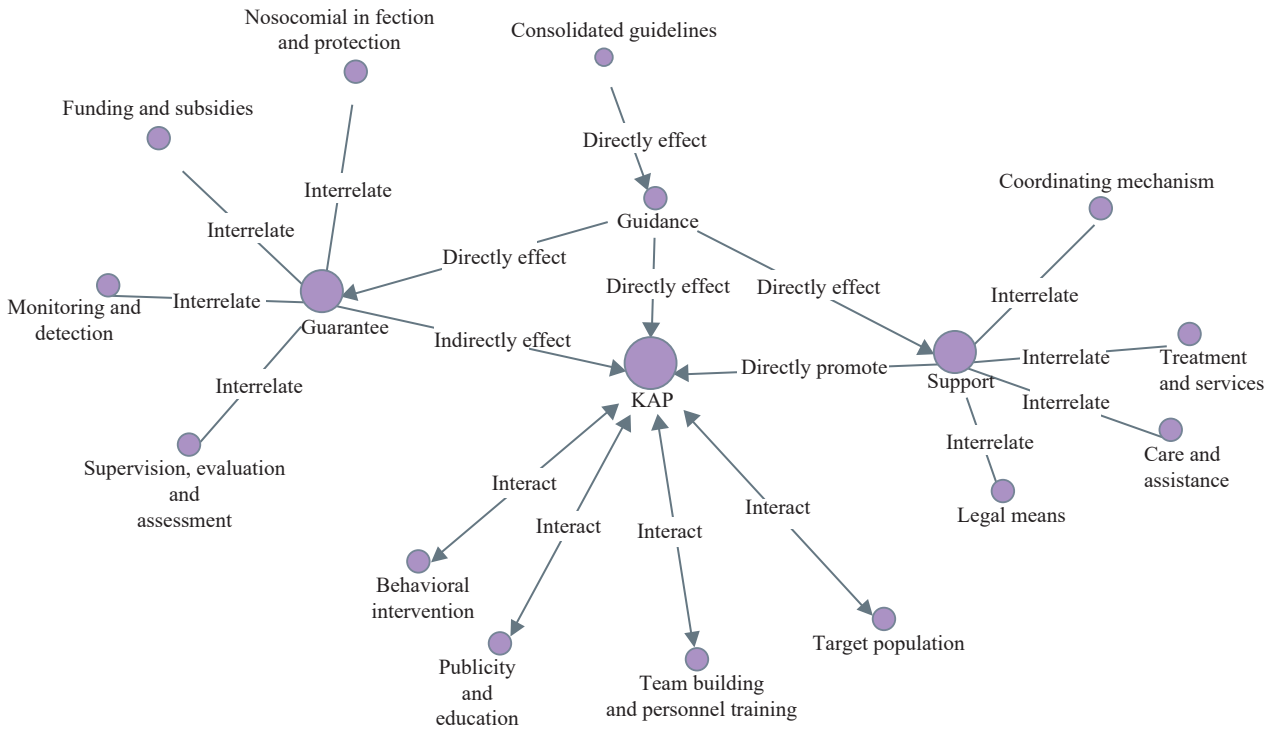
Nosocomial in fection and protection

Consolidated guidelines

Funding and subsidies

Directly effect

Interrelate

Coordinating mechanism

Guidance

Interrelate

Directly effect

Directly effect

Directly effect

Interrelate

Monitoring and detection

Interrelate

Guarantee

Indirectly effect

Interrelate

Treatment and services

Directly promote

Support

KAP

Interrelate

Interrelate

Care and assistance

Interrelate

Supervision, evaluation and assessment

Interact

Legal means

Interact

Interact

Interact

Behavioral intervention

Publicity and education

Team building and personnel training

Target population